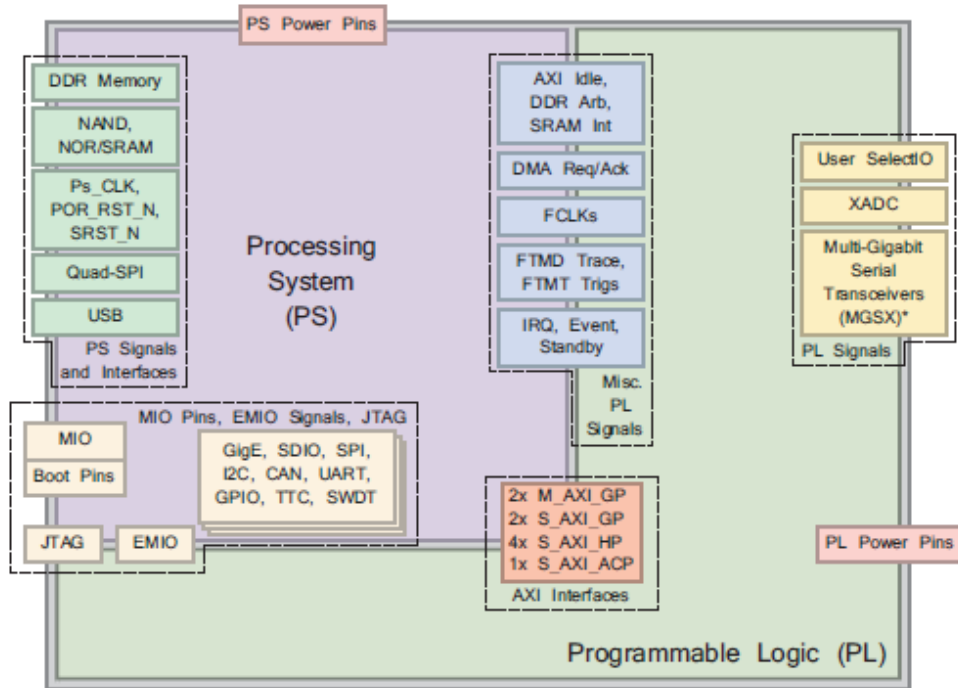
PS Power Pins

DDR Memory

NAND, NOR/SRAM

Ps_CLK, POR_RST_N, SRST_N

Quad-SPI

USB

PS Signals and Interfaces

Processing System (PS)

AXI Idle, DDR Arb, SRAM Int

DMA Req/Ack

FCLKs

FTMD Trace, FTMT Trigs

IRQ, Event, Standby

Misc. PL Signals

User SelectIO

XADC

Multi-Gigabit Serial Transceivers (MGSX)*

PL Signals

MIO Pins, EMIO Signals, JTAG

MIO

Boot Pins

GigE, SDIO, SPI, I2C, CAN, UART, GPIO, TTC, SWDT

JTAG

EMIO

2x M_AXI_GP
2x S_AXI_GP
4x S_AXI_HP
1x S_AXI_ACP

AXI Interfaces

PL Power Pins

Programmable Logic (PL)